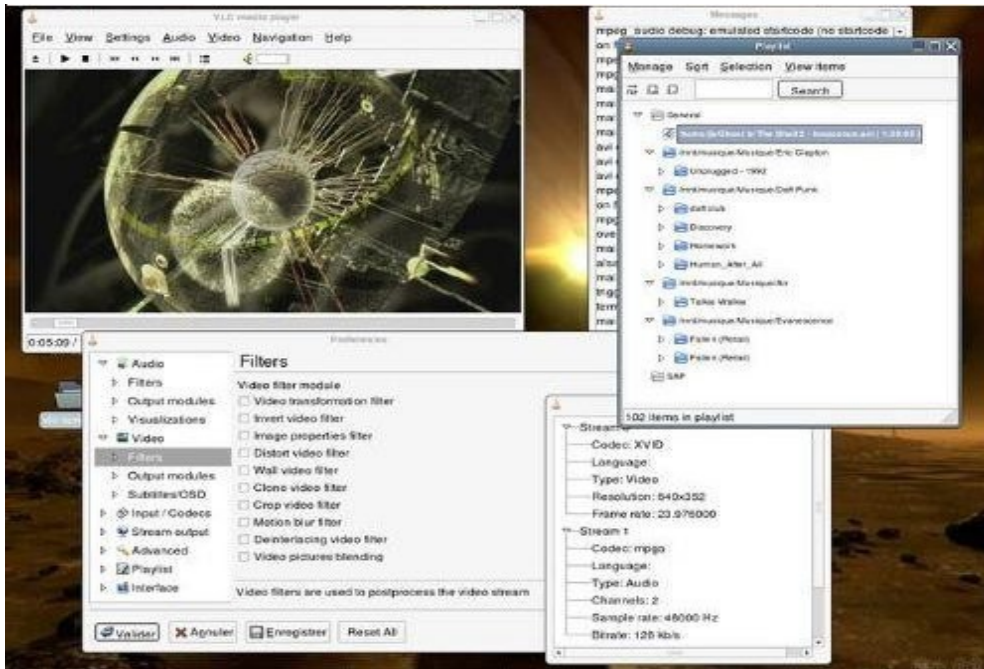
VLC media player

File View Settings Audio Video Navigation Help

0:05:09 /

Messages

mpeg_audio debug: emulated startcode (no startcode

Playlist

Manage Sort Selection View items

Search

General

/mnt/musique/Musique/Eric Clapton

Unplugged - 1992

/mnt/musique/Musique/Daft Punk

daft club

Discovery

Homework

Human_After_All

/mnt/musique/Musique/Air

Talkie Walkie

/mnt/musique/Musique/Evanescence

Fallen (Retail)

Fallen (Retail)

SAP

102 items in playlist

Preferences

Audio

Filters

Output modules

Visualizations

Video

Filters

Output modules

Subtitles/OSD

Input / Codecs

Stream output

Advanced

Playlist

Interface

Filters

Video filter module

Video transformation filter

Invert video filter

Image properties filter

Distort video filter

Wall video filter

Clone video filter

Crop video filter

Motion blur filter

Deinterlacing video filter

Video pictures blending

Video filters are used to postprocess the video stream

Valider Annuler Enregistrer Reset All

Stream 0

Codec: XVID

Language:

Type: Video

Resolution: 640x352

Frame rate: 23.976000

Stream 1

Codec: mpga

Language:

Type: Audio

Channels: 2

Sample rate: 48000 Hz

Bitrate: 128 kb/s